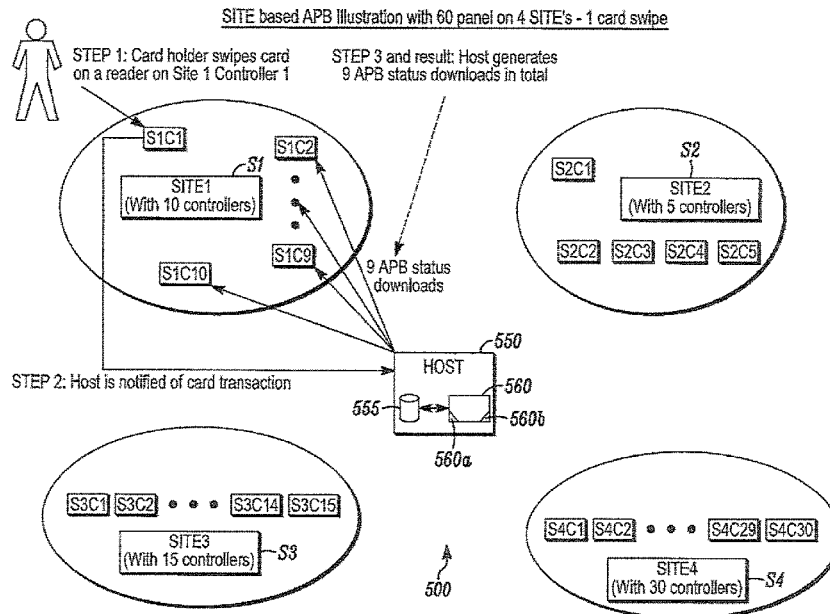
SITE based APB Illustration with 60 panel on 4 SITE's - 1 card swipe

STEP 1: Card holder swipes card on a reader on Site 1 Controller 1

STEP 3 and result: Host generates 9 APB status downloads in total

S1C1

S1C2

S1

SITE1
(With 10 controllers)

S1C9

S1C10

9 APB status downloads

S2C1

S2

SITE2
(With 5 controllers)

S2C2 S2C3 S2C4 S2C5

550

HOST

STEP 2: Host is notified of card transaction

560

555

560b

560a

S3C1 S3C2 S3C14 S3C15

SITE3
(With 15 controllers)

S3

S4C1 S4C2 S4C29 S4C30

SITE4
(With 30 controllers)

S4

500